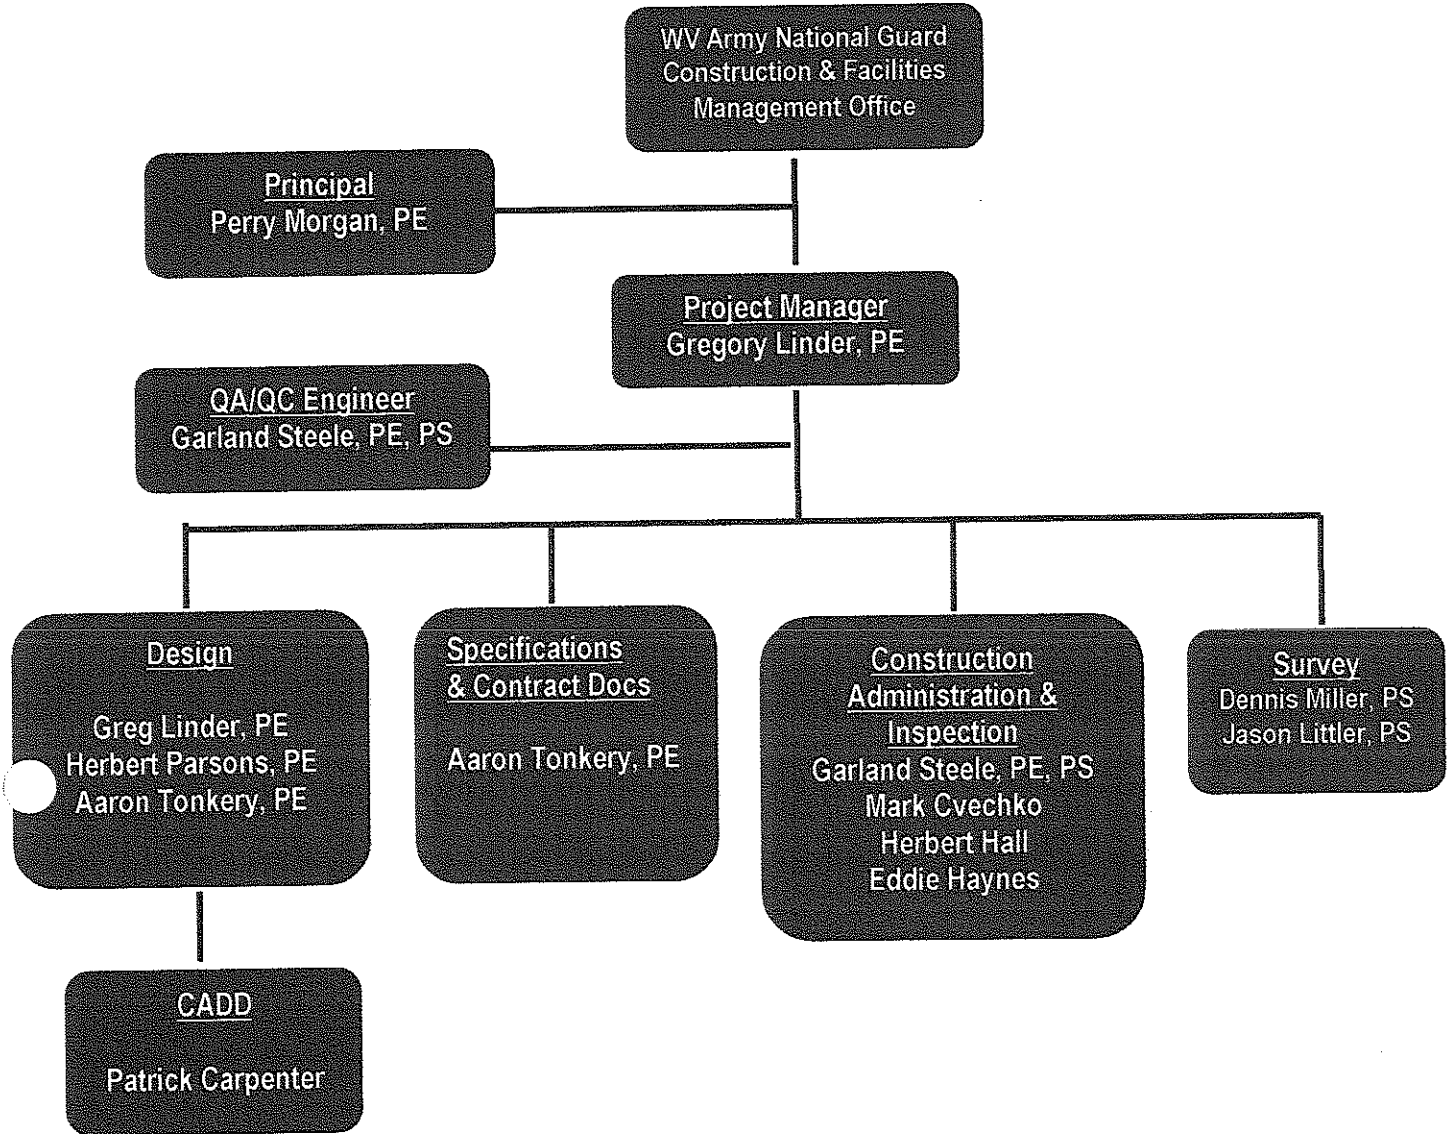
WV Army National Guard Construction & Facilities Management Office

Principal
Perry Morgan, PE

Project Manager
Gregory Linder, PE

QA/QC Engineer
Garland Steele, PE, PS

Design

Greg Linder, PE
Herbert Parsons, PE
Aaron Tonkery, PE

Specifications & Contract Docs

Aaron Tonkery, PE

Construction Administration & Inspection
Garland Steele, PE, PS
Mark Cvechko
Herbert Hall
Eddie Haynes

Survey
Dennis Miller, PS
Jason Littler, PS

CADD

Patrick Carpenter